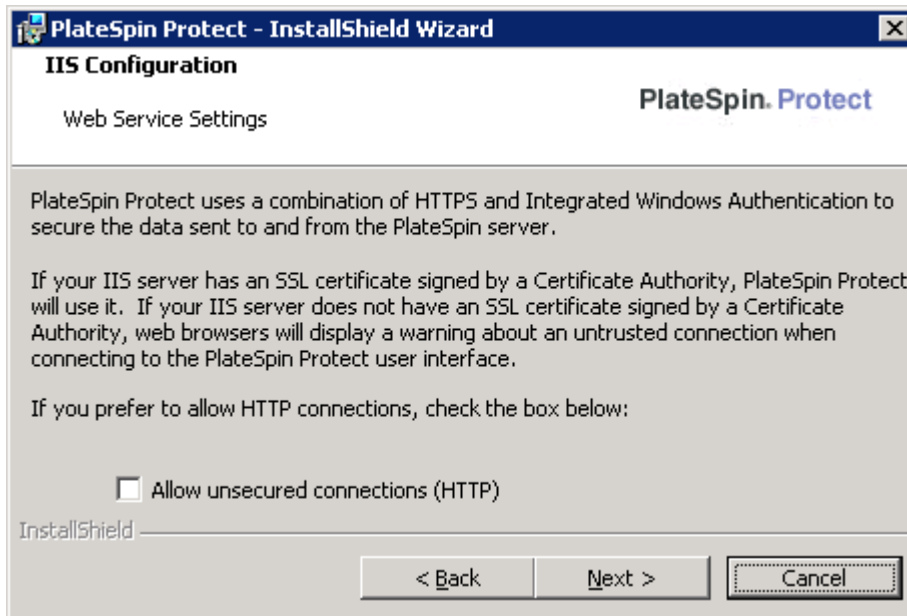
PlateSpin Protect - InstallShield Wizard

IIS Configuration

Web Service Settings

PlateSpin. Protect

PlateSpin Protect uses a combination of HTTPS and Integrated Windows Authentication to secure the data sent to and from the PlateSpin server.

If your IIS server has an SSL certificate signed by a Certificate Authority, PlateSpin Protect will use it. If your IIS server does not have an SSL certificate signed by a Certificate Authority, web browsers will display a warning about an untrusted connection when connecting to the PlateSpin Protect user interface.

If you prefer to allow HTTP connections, check the box below:

Allow unsecured connections (HTTP)

InstallShield

< Back
Next >
Cancel